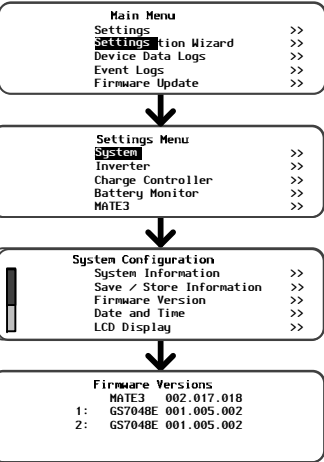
Main Menu
Settings >>
Settings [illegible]tion Wizard >>
Device Data Logs >>
Event Logs >>
Firmware Update >>

Settings Menu
System >>
Inverter >>
Charge Controller >>
Battery Monitor >>
MATE3 >>

System Configuration
System Information >>
Save / Store Information >>
Firmware Version >>
Date and Time >>
LCD Display >>

Firmware Versions
MATE3 002.017.018
1: GS7048E 001.005.002
2: GS7048E 001.005.002